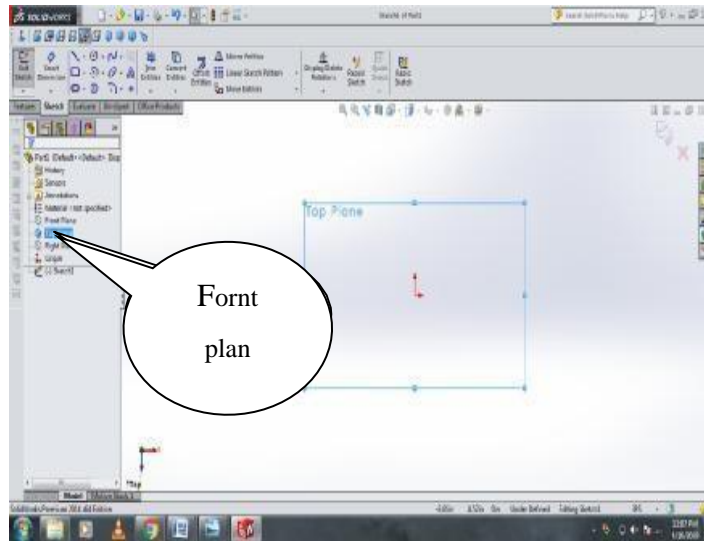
SOLIDWORKS

Sketch of Part1

Features Sketch Evaluate DimXpert Office Products

Part1 (Default<<Default> Display

History

Sensors

Annotations

Material <not specified>

Front Plane

Top Plane

Right Plane

Origin

(-) Sketch1

Top Plane

Fornt

plan

Model Motion Study 1

SolidWorks Premium 2014 x64 Edition

Under Defined Editing Sketch1